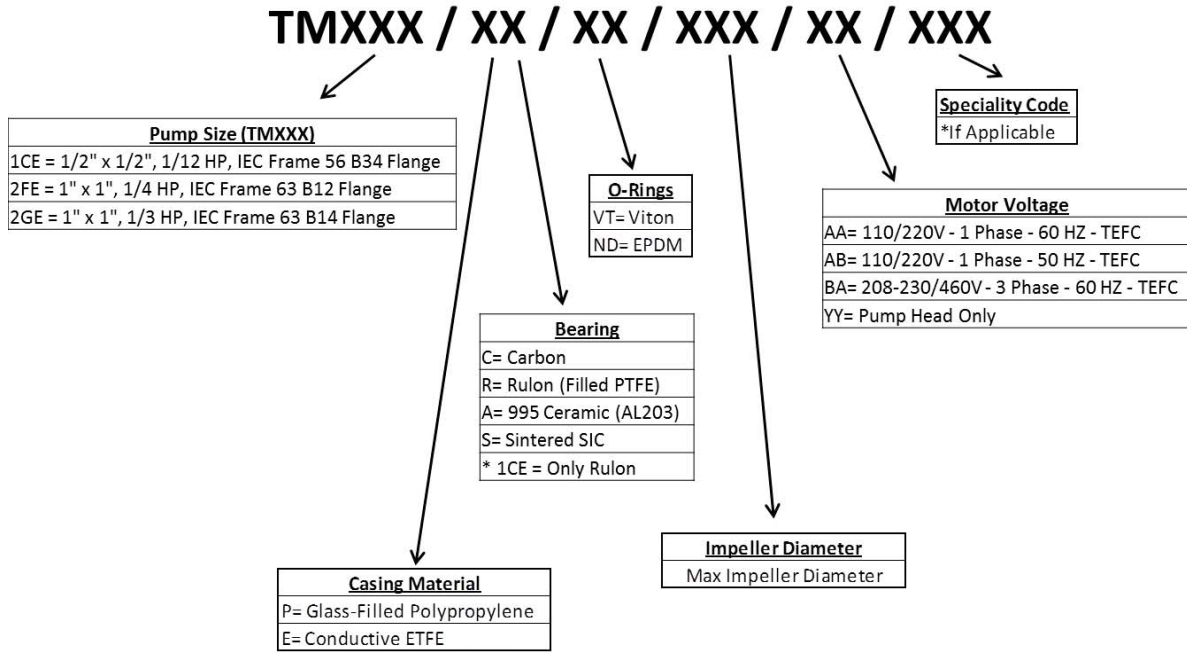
TMXXX / XX / XX / XXX / XX / XXX

| Pump Size (TMXXX) |
|---|
| 1CE = 1/2" x 1/2", 1/12 HP, IEC Frame 56 B34 Flange |
| 2FE = 1" x 1", 1/4 HP, IEC Frame 63 B12 Flange |
| 2GE = 1" x 1", 1/3 HP, IEC Frame 63 B14 Flange |

| O-Rings |
|---|
| VT= Viton |
| ND= EPDM |

| Speciality Code |
|---|
| *If Applicable |

| Motor Voltage |
|---|
| AA= 110/220V - 1 Phase - 60 HZ - TEFC |
| AB= 110/220V - 1 Phase - 50 HZ - TEFC |
| BA= 208-230/460V - 3 Phase - 60 HZ - TEFC |
| YY= Pump Head Only |

| Bearing |
|---|
| C= Carbon |
| R= Rulon (Filled PTFE) |
| A= 995 Ceramic (AL203) |
| S= Sintered SIC |
| * 1CE = Only Rulon |

| Impeller Diameter |
|---|
| Max Impeller Diameter |

| Casing Material |
|---|
| P= Glass-Filled Polypropylene |
| E= Conductive ETFE |